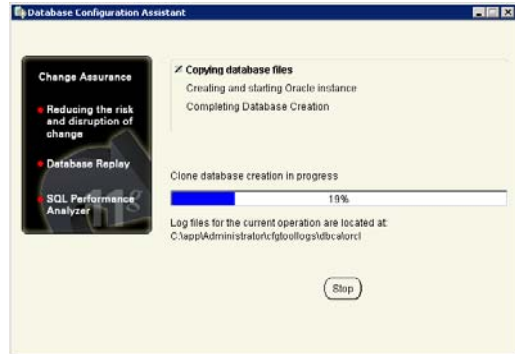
Database Configuration Assistant

Change Assurance

Reducing the risk and disruption of change

Database Replay

SQL Performance Analyzer

11g

Copying database files

Creating and starting Oracle instance

Completing Database Creation

Clone database creation in progress

19%

Log files for the current operation are located at:
C:\app\Administrator\cfgtoollogs\dbca\orcl

Stop